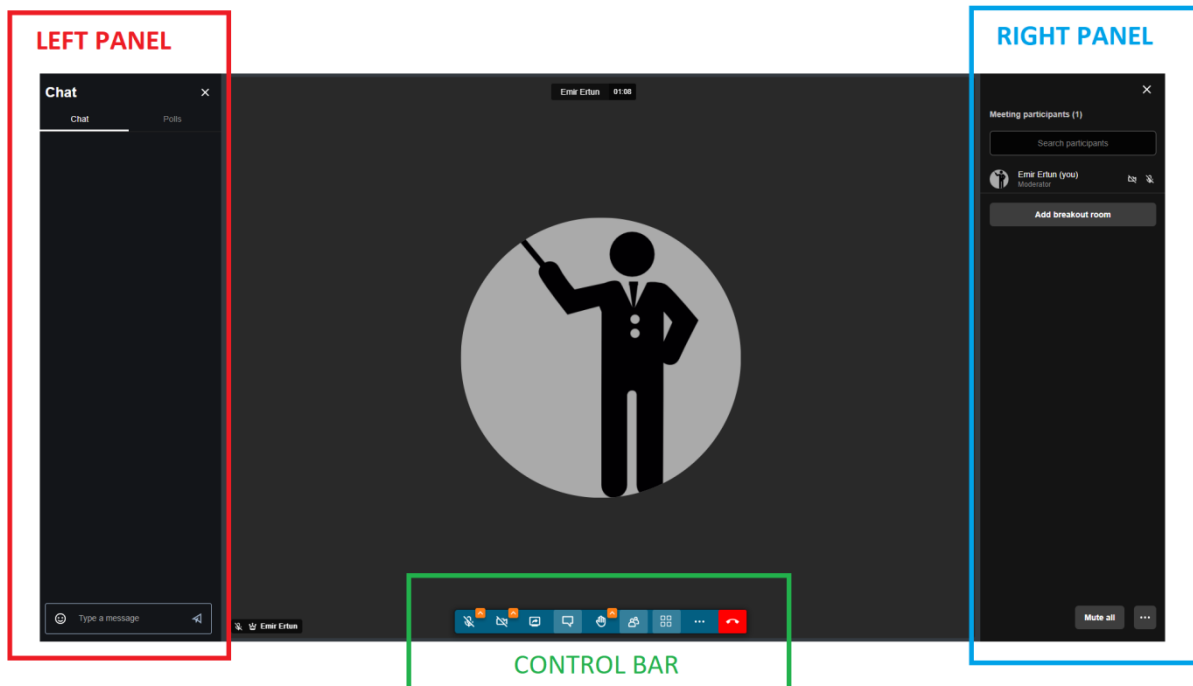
LEFT PANEL

Chat ×

Chat

Polls

Type a message

Emir Ertun 01:08

Emir Ertun

RIGHT PANEL

×

Meeting participants (1)

Search participants

Emir Ertun (you)
Moderator

Add breakout room

Mute all

...

CONTROL BAR